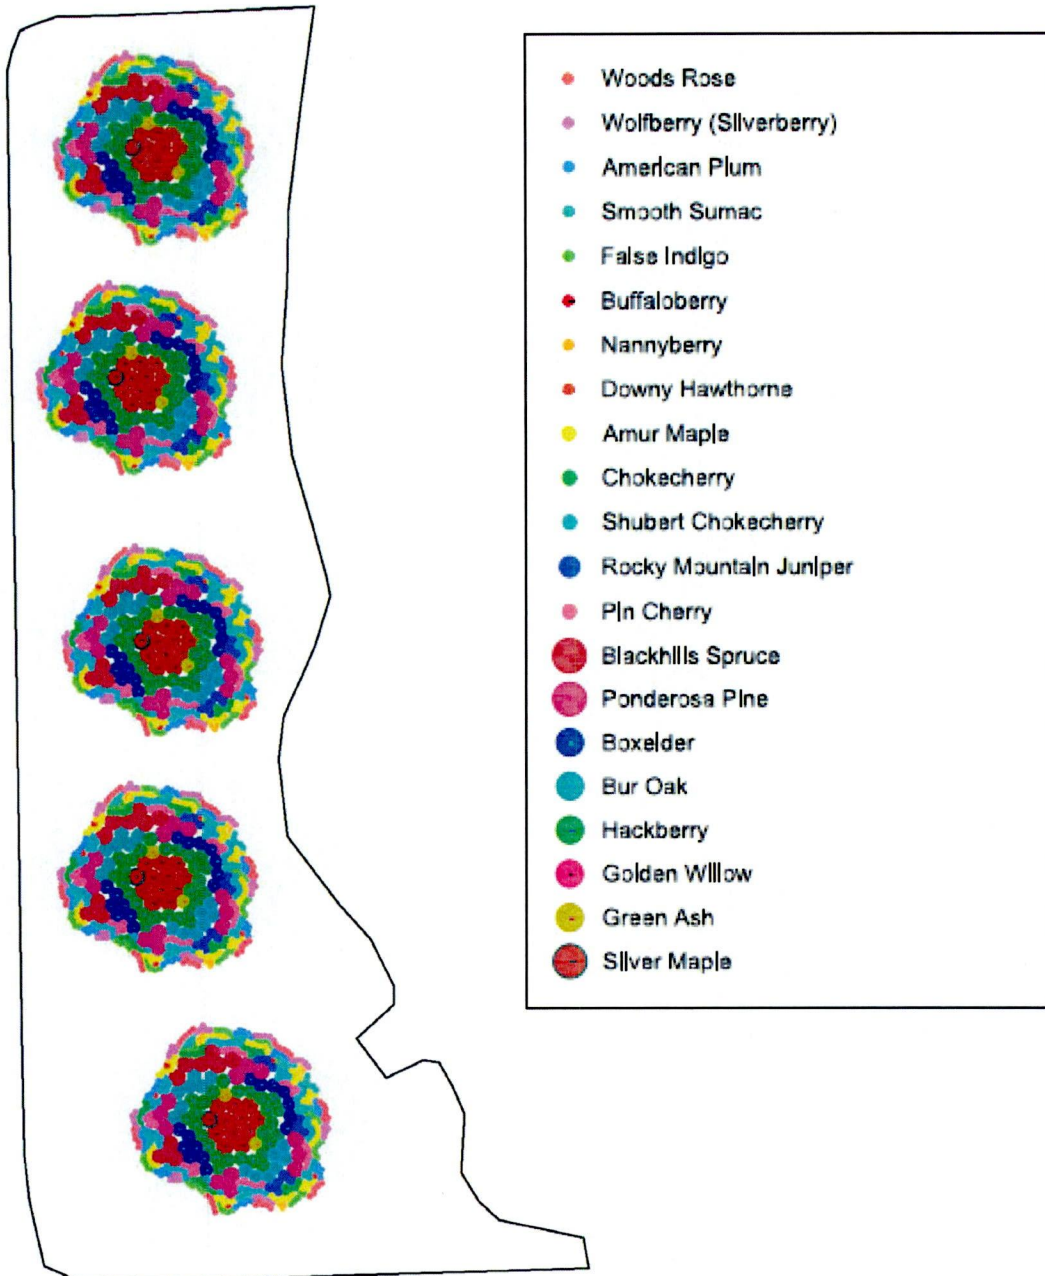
Woods Rose
Wolfberry (Silverberry)
American Plum
Smooth Sumac
False Indigo
Buffaloberry
Nannyberry
Downy Hawthorne
Amur Maple
Chokecherry
Shubert Chokecherry
Rocky Mountain Juniper
Pin Cherry
Blackhills Spruce
Ponderosa Pine
Boxelder
Bur Oak
Hackberry
Golden Willow
Green Ash
Silver Maple